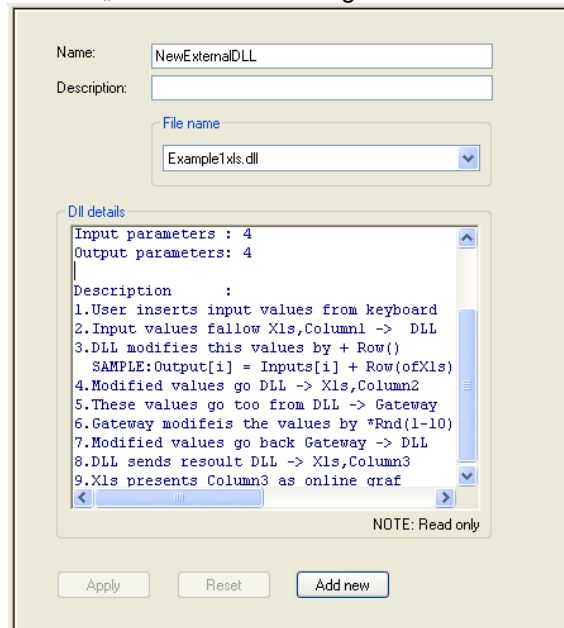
Name: NewExternalDLL

Description:

File name

Example1xls.dll

Dll details

Input parameters : 4
Output parameters: 4

Description :
1.User inserts input values from keyboard
2.Input values fallow Xls,Column1 -> DLL
3.DLL modifies this values by + Row()
SAMPLE:Output[i] = Inputs[i] + Row(ofXls)
4.Modified values go DLL -> Xls,Column2
5.These values go too from DLL -> Gateway
6.Gateway modifeis the values by *Rnd(1-10)
7.Modified values go back Gateway -> DLL
8.DLL sends resoult DLL -> Xls,Column3
9.Xls presents Column3 as online graf

NOTE: Read only

Apply Reset Add new